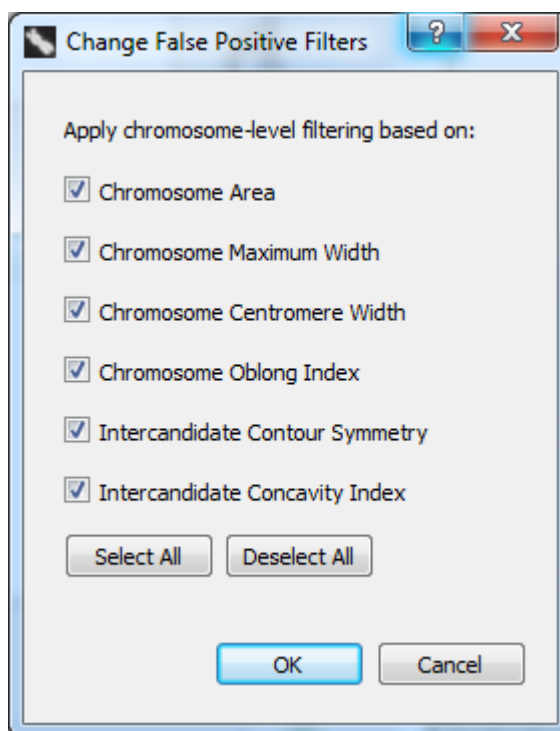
Change False Positive Filters

?

X

Apply chromosome-level filtering based on:

Chromosome Area

Chromosome Maximum Width

Chromosome Centromere Width

Chromosome Oblong Index

Intercandidate Contour Symmetry

Intercandidate Concavity Index

Select All

Deselect All

OK

Cancel